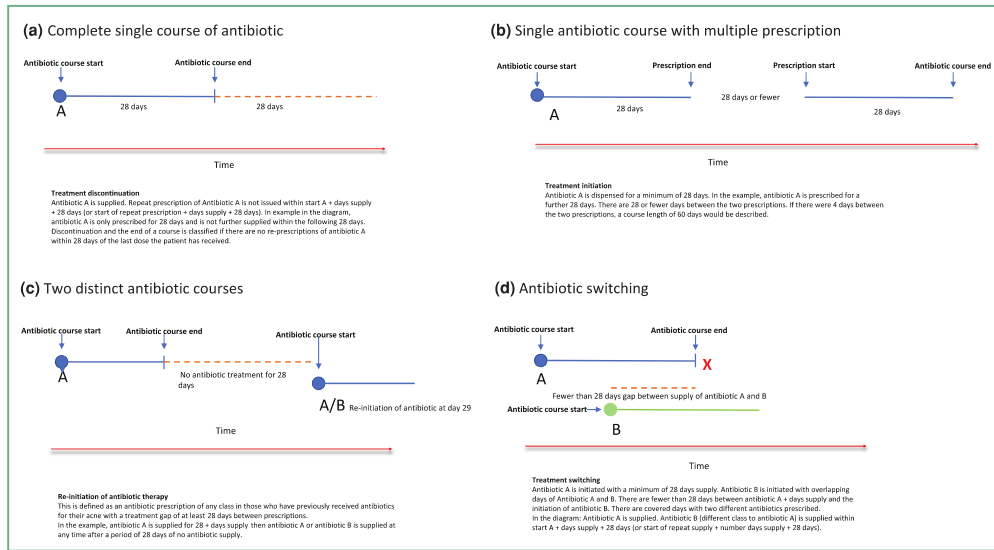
(a) Complete single course of antibiotic

Antibiotic course start

Antibiotic course end

28 days

28 days

A

Time

Treatment discontinuation
Antibiotic A is supplied. Repeat prescription of Antibiotic A is not issued within start A + days supply + 28 days (or start of repeat prescription + days supply + 28 days). In example in the diagram, antibiotic A is only prescribed for 28 days and is not further supplied within the following 28 days. Discontinuation and the end of a course is classified if there are no re-prescriptions of antibiotic A within 28 days of the last dose the patient has received.

(b) Single antibiotic course with multiple prescription

Antibiotic course start

Prescription end

Prescription start

Antibiotic course end

28 days

28 days or fewer

28 days

A

Time

Treatment initiation
Antibiotic A is dispensed for a minimum of 28 days. In the example, antibiotic A is prescribed for a further 28 days. There are 28 or fewer days between the two prescriptions. If there were 4 days between the two prescriptions, a course length of 60 days would be described.

(c) Two distinct antibiotic courses

Antibiotic course start

Antibiotic course end

Antibiotic course start

No antibiotic treatment for 28 days

A

A/B Re-initiation of antibiotic at day 29

Time

Re-initiation of antibiotic therapy
This is defined as an antibiotic prescription of any class in those who have previously received antibiotics for their acne with a treatment gap of at least 28 days between prescriptions.
In the example, antibiotic A is supplied for 28 + days supply then antibiotic A or antibiotic B is supplied at any time after a period of 28 days of no antibiotic supply.

(d) Antibiotic switching

Antibiotic course start

Antibiotic course end

X

A

Fewer than 28 days gap between supply of antibiotic A and B

Antibiotic course start

B

Time

Treatment switching
Antibiotic A is initiated with a minimum of 28 days supply. Antibiotic B is initiated with overlapping days of Antibiotic A and B. There are fewer than 28 days between antibiotic A + days supply and the initiation of antibiotic B. There are covered days with two different antibiotics prescribed.
In the diagram: Antibiotic A is supplied. Antibiotic B (different class to antibiotic A) is supplied within start A + days supply + 28 days (or start of repeat supply + number days supply + 28 days).